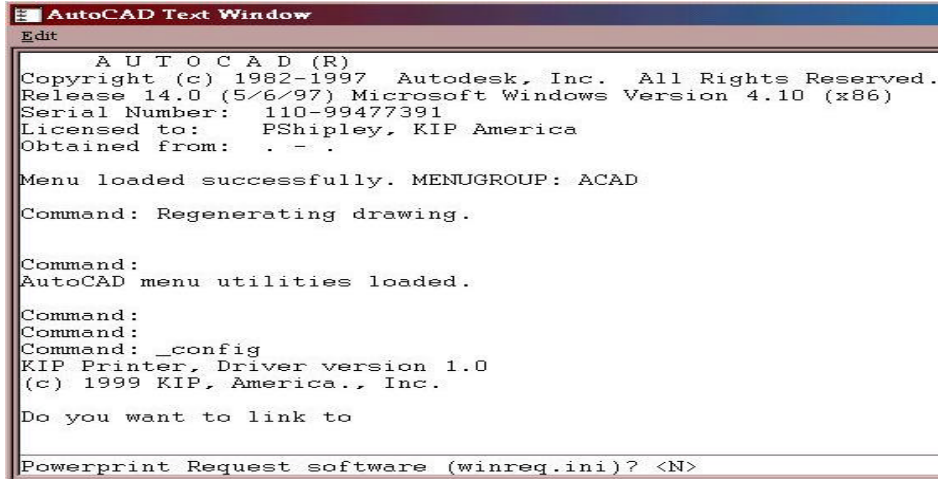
AutoCAD Text Window
Edit

A U T O C A D (R)
Copyright (c) 1982-1997 Autodesk, Inc. All Rights Reserved.
Release 14.0 (5/6/97) Microsoft Windows Version 4.10 (x86)
Serial Number: 110-99477391
Licensed to: PShipley, KIP America
Obtained from: . - .

Menu loaded successfully. MENUGROUP: ACAD

Command: Regenerating drawing.

Command:
AutoCAD menu utilities loaded.

Command:
Command:
Command: _config
KIP Printer, Driver version 1.0
(c) 1999 KIP, America., Inc.

Do you want to link to

Powerprint Request software (winreq.ini)? <N>